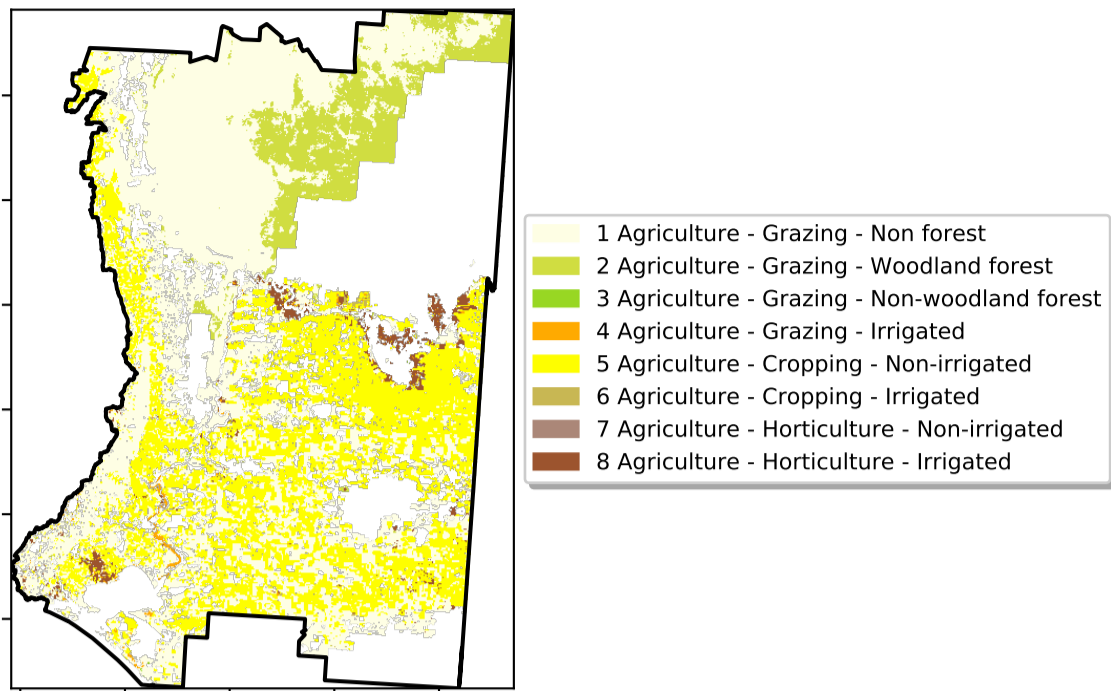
1 Agriculture - Grazing - Non forest
2 Agriculture - Grazing - Woodland forest
3 Agriculture - Grazing - Non-woodland forest
4 Agriculture - Grazing - Irrigated
5 Agriculture - Cropping - Non-irrigated
6 Agriculture - Cropping - Irrigated
7 Agriculture - Horticulture - Non-irrigated
8 Agriculture - Horticulture - Irrigated